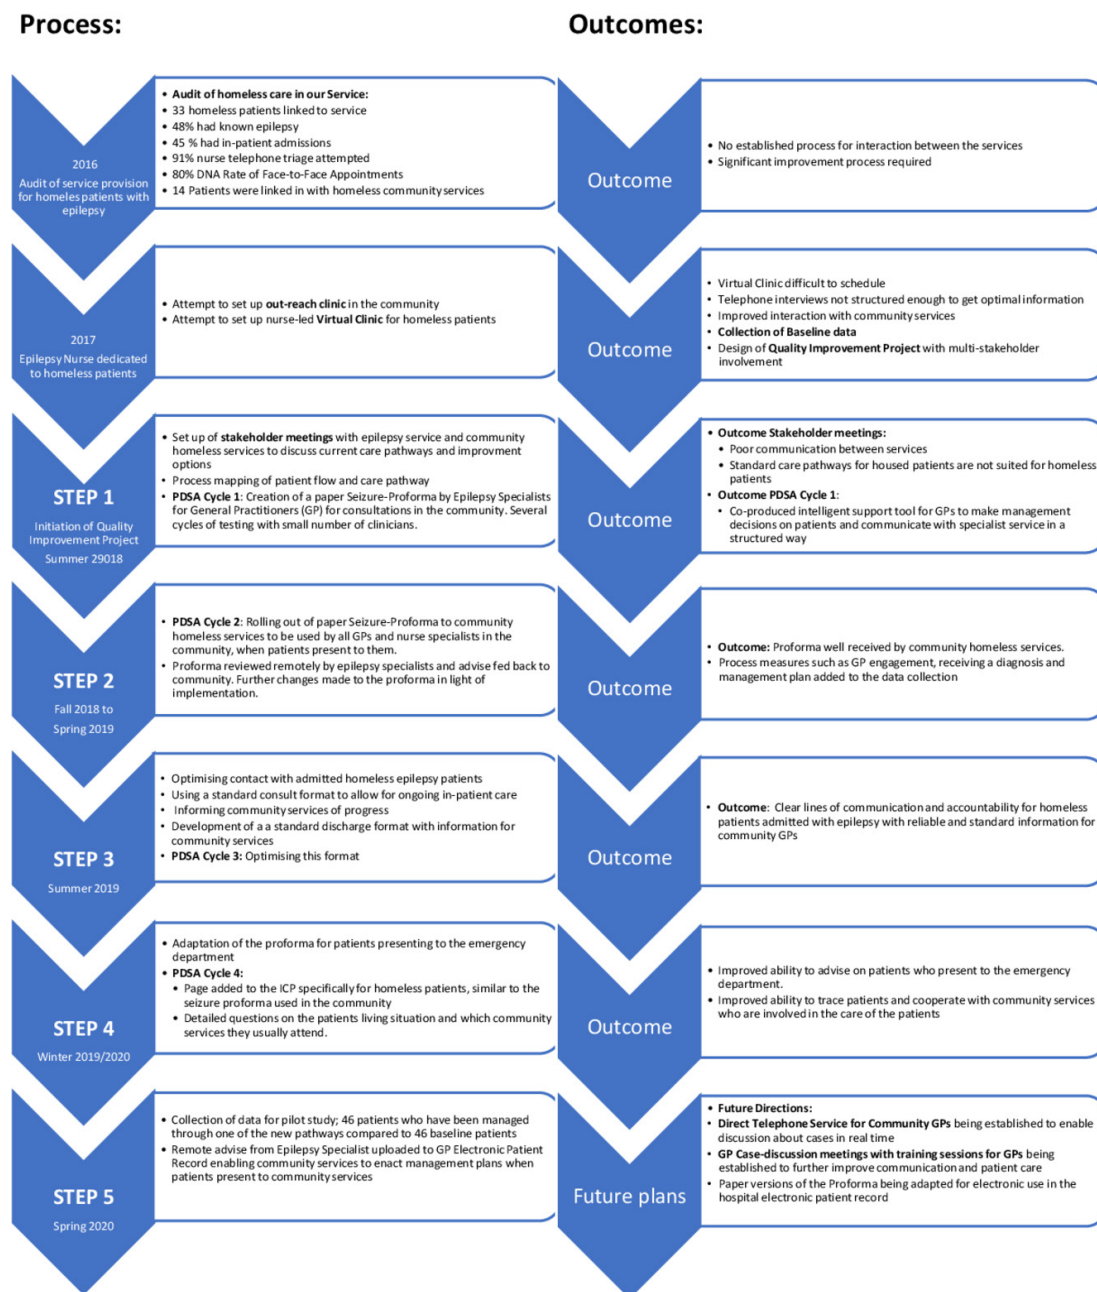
Process:

Outcomes:

2016
Audit of service provision for homeles patients with epilepsy

• Audit of homeless care in our Service:
• 33 homeless patients linked to service
• 48% had known epilepsy
• 45 % had in-patient admissions
• 91% nurse telephone triage attempted
• 80% DNA Rate of Face-to-Face Appointments
• 14 Patients were linked in with homeless community services

Outcome

• No established process for interaction between the services
• Significant improvement process required

2017
Epilepsy Nurse dedicated to homeless patients

• Attempt to set up out-reach clinic in the community
• Attempt to set up nurse-led Virtual Clinic for homeless patients

Outcome

• Virtual Clinic difficult to schedule
• Telephone interviews not structured enough to get optimal information
• Improved interaction with community services
• Collection of Baseline data
• Design of Quality Improvement Project with multi-stakeholder involvement

STEP 1
Initiation of Quality Improvement Project
Summer 29018

• Set up of stakeholder meetings with epilepsy service and community homeless services to discuss current care pathways and improvment options
• Process mapping of patient flow and care pathway
• PDSA Cycle 1: Creation of a paper Seizure-Proforma by Epilepsy Specialists for General Practitioners (GP) for consultations in the community. Several cycles of testing with small number of clinicians.

Outcome

• Outcome Stakeholder meetings:
• Poor communication between services
• Standard care pathways for housed patients are not suited for homeless patients
• Outcome PDSA Cycle 1:
• Co-produced intelligent support tool for GPs to make management decisions on patients and communicate with specialist service in a structured way

STEP 2
Fall 2018 to Spring 2019

• PDSA Cycle 2: Rolling out of paper Seizure-Proforma to community homeless services to be used by all GPs and nurse specialists in the community, when patients present to them.
• Proforma reviewed remotely by epilepsy specialists and advise fed back to community. Further changes made to the proforma in light of implementation.

Outcome

• Outcome: Proforma well received by community homeless services.
• Process measures such as GP engagement, receiving a diagnosis and management plan added to the data collection

STEP 3
Summer 2019

• Optimising contact with admitted homeless epilepsy patients
• Using a standard consult format to allow for ongoing in-patient care
• Informing community services of progress
• Development of a a standard discharge format with information for community services
• PDSA Cycle 3: Optimising this format

Outcome

• Outcome: Clear lines of communication and accountability for homeless patients admitted with epilepsy with reliable and standard information for community GPs

STEP 4
Winter 2019/2020

• Adaptation of the proforma for patients presenting to the emergency department
• PDSA Cycle 4:
• Page added to the ICP specifically for homeless patients, similar to the seizure proforma used in the community
• Detailed questions on the patients living situation and which community services they usually attend.

Outcome

• Improved ability to advise on patients who present to the emergency department.
• Improved ability to trace patients and cooperate with community services who are involved in the care of the patients

STEP 5
Spring 2020

• Collection of data for pilot study; 46 patients who have been managed through one of the new pathways compared to 46 baseline patients
• Remote advise from Epilepsy Specialist uploaded to GP Electronic Patient Record enabling community services to enact management plans when patients present to community services

Future plans

• Future Directions:
• Direct Telephone Service for Community GPs being established to enable discussion about cases in real time
• GP Case-discussion meetings with training sessions for GPs being established to further improve communication and patient care
• Paper versions of the Proforma being adapted for electronic use in the hospital electronic patient record